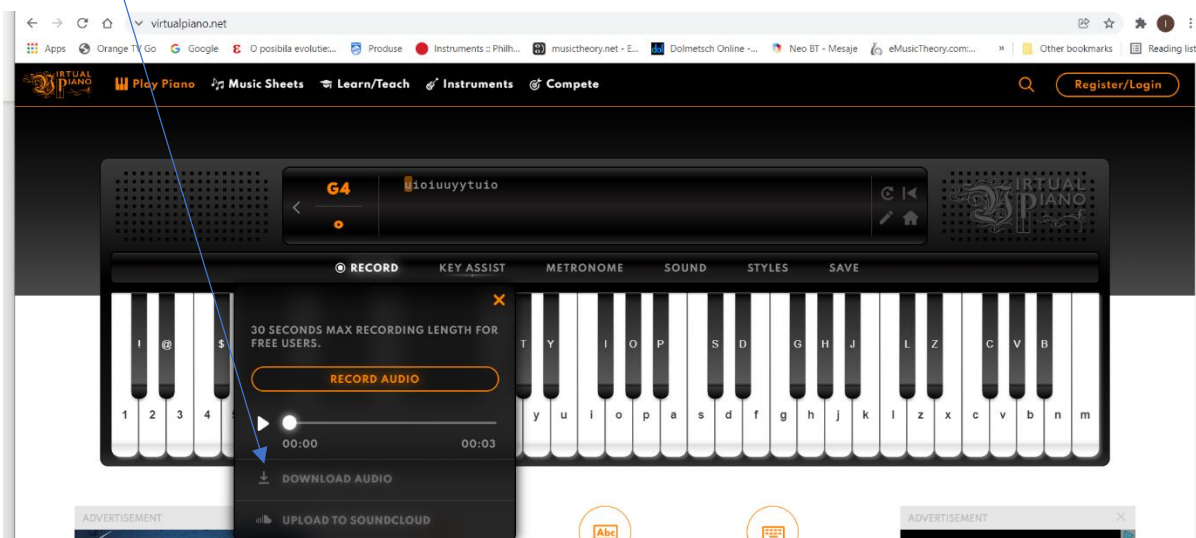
virtualpiano.net

Apps Orange TV Go Google O posibila evolutie:... Produse Instruments :: Philh... musictheory.net - E... Dolmetsch Online -... Neo BT - Mesaje eMusicTheory.com:... » Other bookmarks Reading list

VIRTUAL PIANO Play Piano Music Sheets Learn/Teach Instruments Compete Register/Login

G4
o

uioiuuyytuio

VIRTUAL PIANO

RECORD KEY ASSIST METRONOME SOUND STYLES SAVE

30 SECONDS MAX RECORDING LENGTH FOR FREE USERS.

RECORD AUDIO

00:00 00:03

DOWNLOAD AUDIO

UPLOAD TO SOUNDCLOUD

! @ $ T Y I O P S D G H J L Z C V B

1 2 3 4 y u i o p a s d f g h j k l z x c v b n m

ADVERTISEMENT

ADVERTISEMENT

Abc